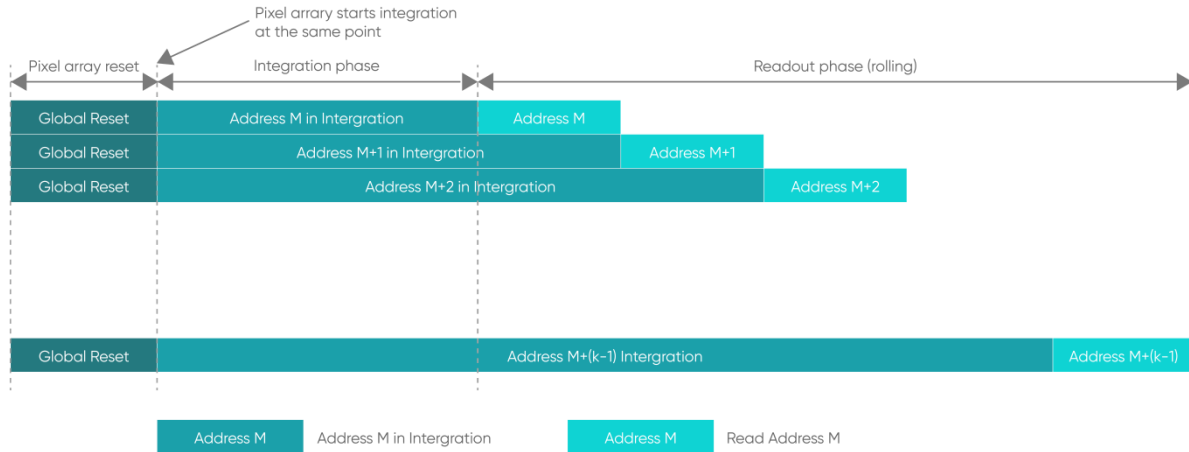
Pixel array starts integration at the same point

Pixel array reset

Integration phase

Readout phase (rolling)

| Global Reset | Address M in Intergration | Address M |
|---|---|---|
| Global Reset | Address M+1 in Intergration | Address M+1 |
| Global Reset | Address M+2 in Intergration | Address M+2 |
| Global Reset | Address M+(k-1) Intergration | Address M+(k-1) |

Address M Address M in Intergration

Address M Read Address M